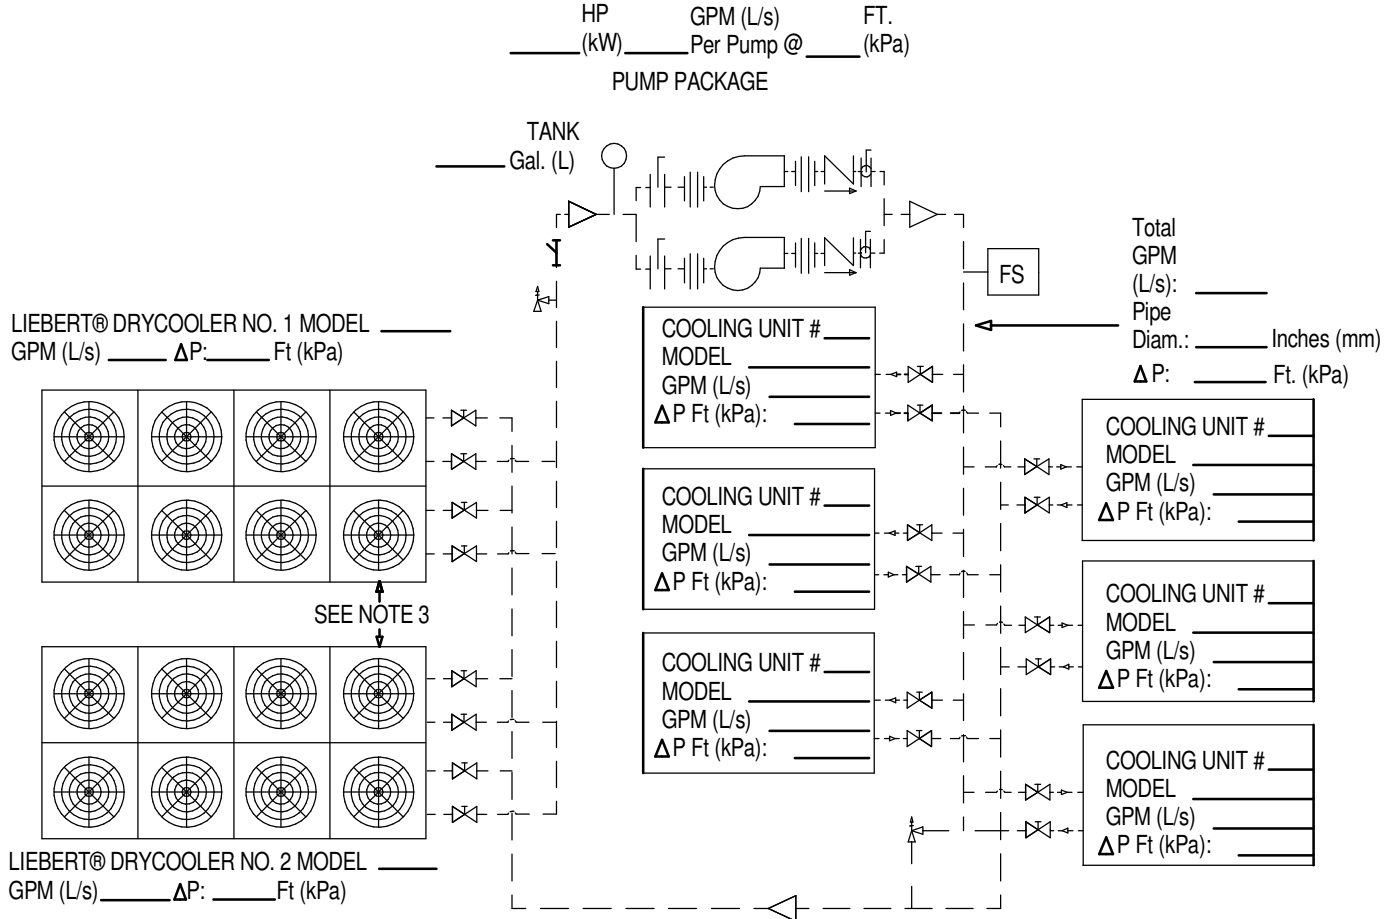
HP GPM (L/s) FT.
______ (kW) ______ Per Pump @ ______ (kPa)

PUMP PACKAGE

TANK
______ Gal. (L)

FS

Total GPM (L/s): ______
Pipe Diam.: ______ Inches (mm)
$\Delta$P: ______ Ft. (kPa)

LIEBERT® DRYCOOLER NO. 1 MODEL ______
GPM (L/s) ______ $\Delta$P: ______ Ft (kPa)

COOLING UNIT # ____
MODEL ______
GPM (L/s) ______
$\Delta$P Ft (kPa): ______

COOLING UNIT # ____
MODEL ______
GPM (L/s) ______
$\Delta$P Ft (kPa): ______

COOLING UNIT # ____
MODEL ______
GPM (L/s) ______
$\Delta$P Ft (kPa): ______

COOLING UNIT # ____
MODEL ______
GPM (L/s) ______
$\Delta$P Ft (kPa): ______

COOLING UNIT # ____
MODEL ______
GPM (L/s) ______
$\Delta$P Ft (kPa): ______

COOLING UNIT # ____
MODEL ______
GPM (L/s) ______
$\Delta$P Ft (kPa): ______

SEE NOTE 3

LIEBERT® DRYCOOLER NO. 2 MODEL ______
GPM (L/s) ______ $\Delta$P: ______ Ft (kPa)